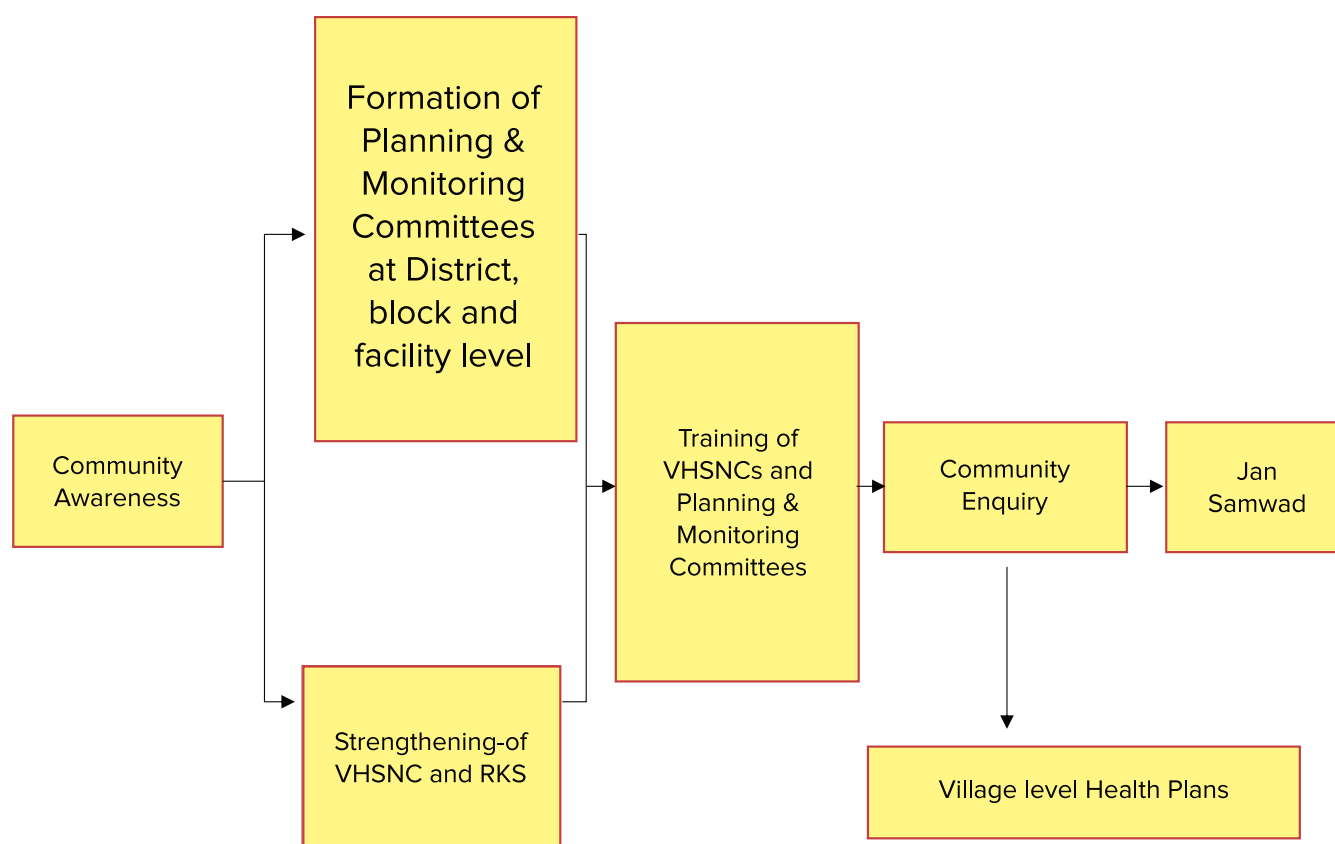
Community Awareness

Formation of Planning & Monitoring Committees at District, block and facility level

Strengthening-of VHSNC and RKS

Training of VHSNCs and Planning & Monitoring Committees

Community Enquiry

Jan Samwad

Village level Health Plans